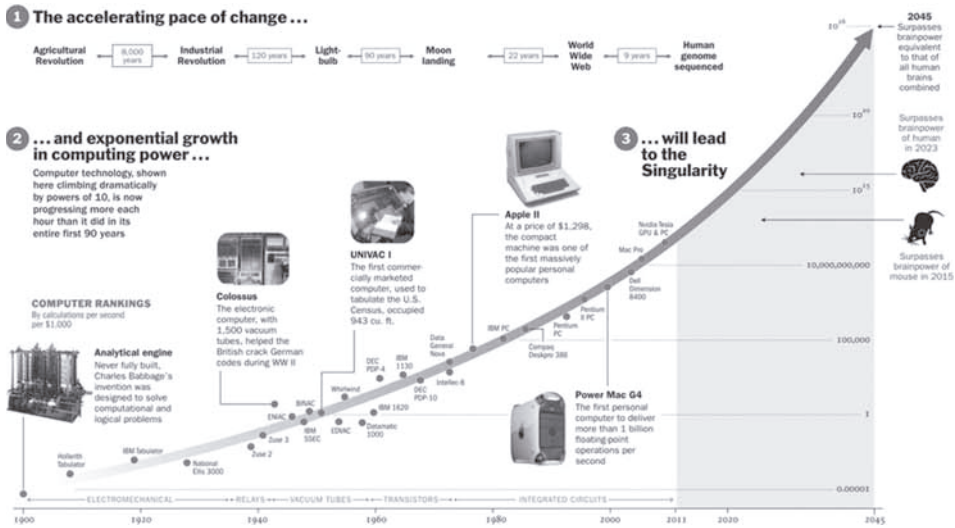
1 The accelerating pace of change ...

Agricultural Revolution — 8,000 years — Industrial Revolution — 120 years — Light-bulb — 90 years — Moon landing — 22 years — World Wide Web — 9 years — Human genome sequenced

2045
Surpasses brainpower equivalent to that of all human brains combined

2 ... and exponential growth in computing power ...

Computer technology, shown here climbing dramatically by powers of 10, is now progressing more each hour than it did in its entire first 90 years

3 ... will lead to the Singularity

Surpasses brainpower of human in 2023

Surpasses brainpower of mouse in 2015

$10^{26}$

$10^{20}$

$10^{15}$

10,000,000,000

100,000

1

0.00001

COMPUTER RANKINGS
By calculations per second per $1,000

Analytical engine
Never fully built, Charles Babbage's invention was designed to solve computational and logical problems

Colossus
The electronic computer, with 1,500 vacuum tubes, helped the British crack German codes during WW II

UNIVAC I
The first commercially marketed computer, used to tabulate the U.S. Census, occupied 943 cu. ft.

Apple II
At a price of $1,298, the compact machine was one of the first massively popular personal computers

Power Mac G4
The first personal computer to deliver more than 1 billion floating-point operations per second

Hollerith Tabulator
IBM Tabulator
National Ellis 3000
Zuse 2
Zuse 3
ENIAC
IBM SSEC
BINAC
EDVAC
Whirlwind
DEC PDP-4
IBM 1130
IBM 1620
Datamatic 1000
DEC PDP-10
Intellec-8
Data General Nova
IBM PC
Compaq Deskpro 386
Pentium PC
Pentium II PC
Dell Dimension 8400
Mac Pro
Nvidia Tesla GPU & PC

ELECTROMECHANICAL — RELAYS — VACUUM TUBES — TRANSISTORS — INTEGRATED CIRCUITS

1900 1920 1940 1960 1980 2000 2011 2020 2045